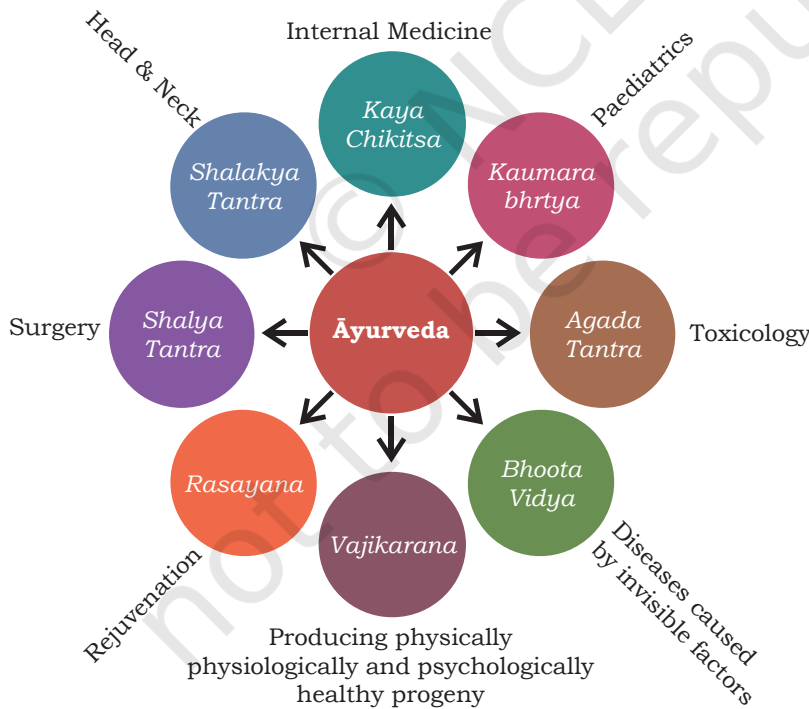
Internal Medicine

Head & Neck

Paediatrics

Kaya Chikitsa

Shalakya Tantra

Kaumara bhrtya

Surgery

Shalya Tantra

Āyurveda

Agada Tantra

Toxicology

Rasayana

Bhoota Vidya

Vajikarana

Rejuvenation

Diseases caused by invisible factors

Producing physically physiologically and psychologically healthy progeny

© NCERT not to be republished